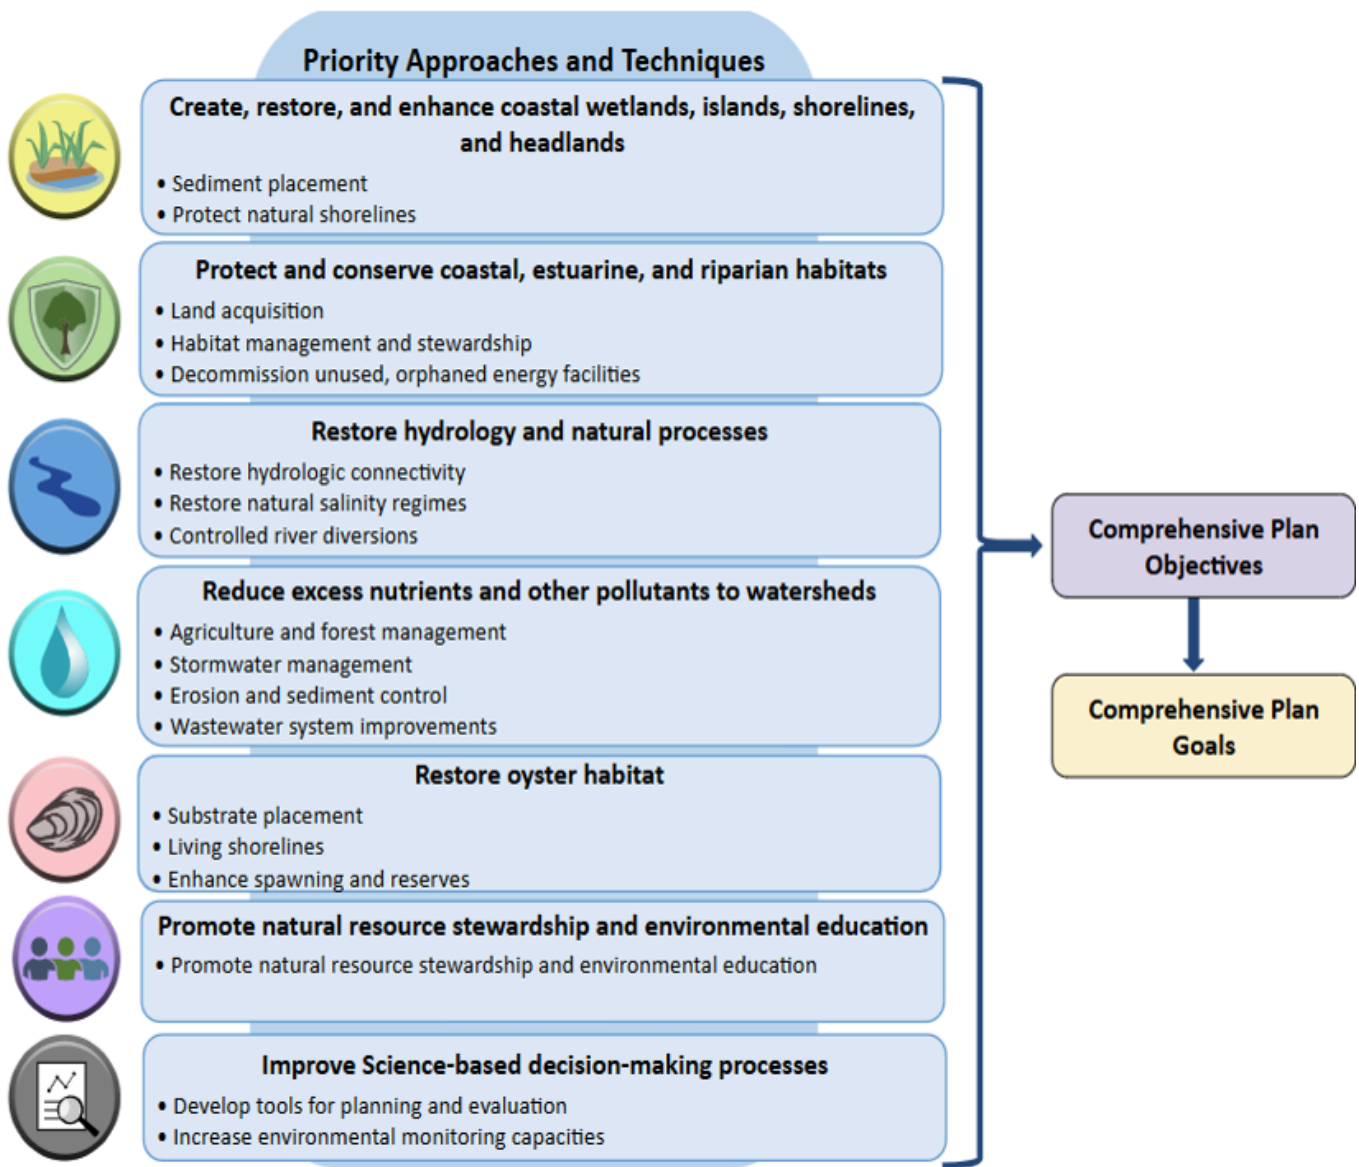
Priority Approaches and Techniques

Create, restore, and enhance coastal wetlands, islands, shorelines, and headlands

• Sediment placement
• Protect natural shorelines

Protect and conserve coastal, estuarine, and riparian habitats

• Land acquisition
• Habitat management and stewardship
• Decommission unused, orphaned energy facilities

Restore hydrology and natural processes

• Restore hydrologic connectivity
• Restore natural salinity regimes
• Controlled river diversions

Reduce excess nutrients and other pollutants to watersheds

• Agriculture and forest management
• Stormwater management
• Erosion and sediment control
• Wastewater system improvements

Restore oyster habitat

• Substrate placement
• Living shorelines
• Enhance spawning and reserves

Promote natural resource stewardship and environmental education

• Promote natural resource stewardship and environmental education

Improve Science-based decision-making processes

• Develop tools for planning and evaluation
• Increase environmental monitoring capacities

Comprehensive Plan Objectives

Comprehensive Plan Goals